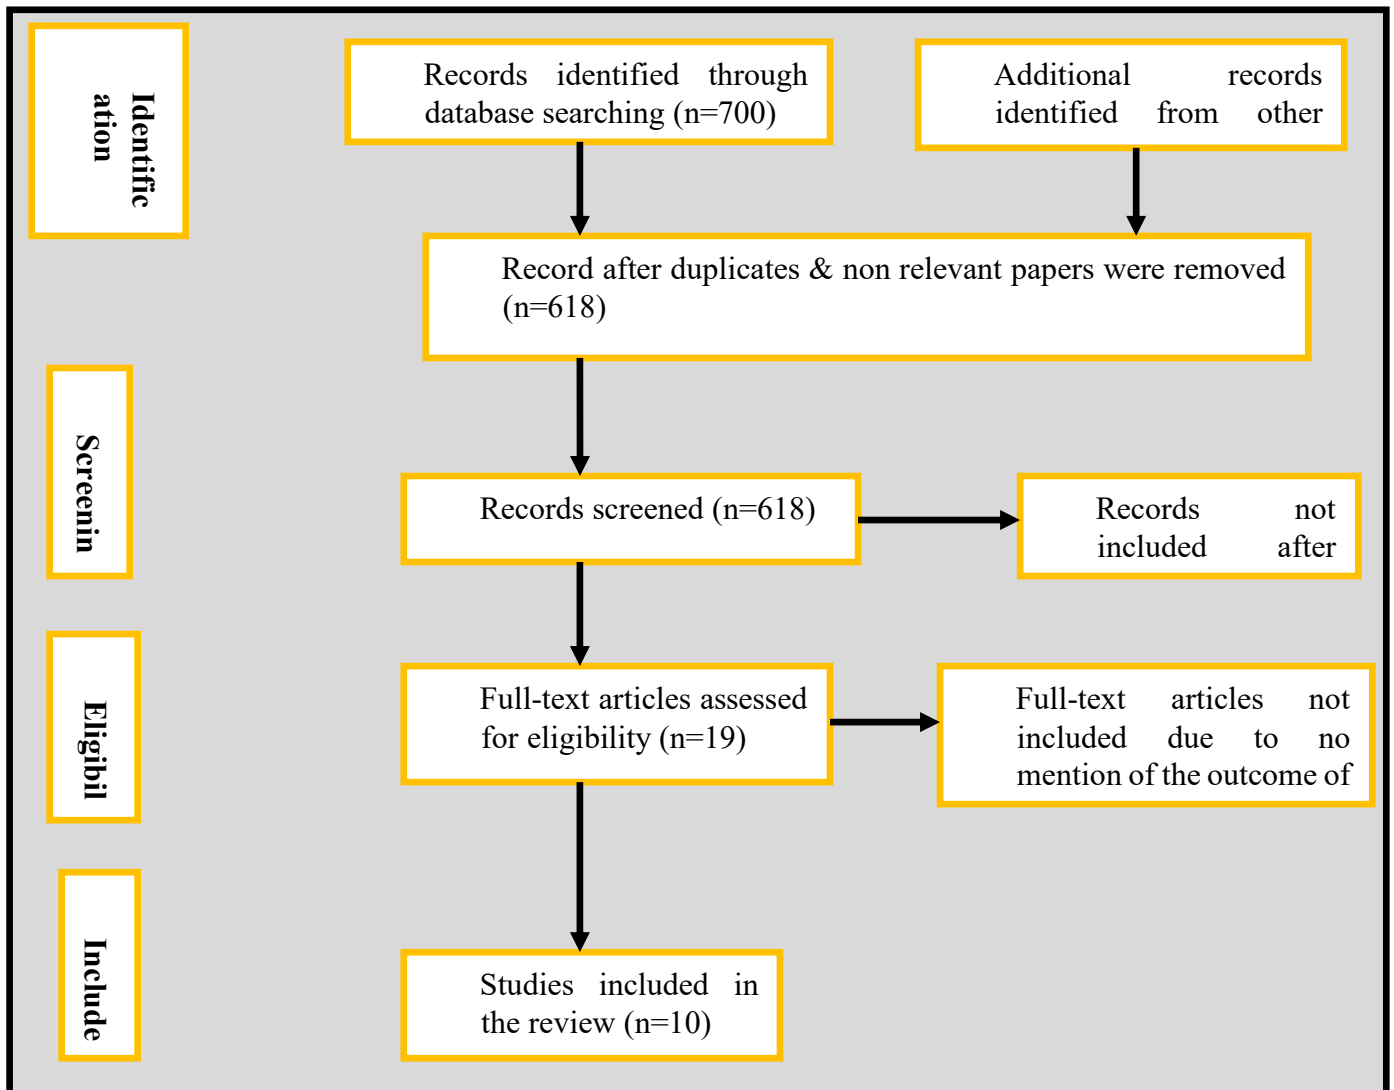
Identific ation

Records identified through database searching (n=700)

Additional records identified from other

Record after duplicates & non relevant papers were removed (n=618)

Screenin

Records screened (n=618)

Records not included after

Eligibil

Full-text articles assessed for eligibility (n=19)

Full-text articles not included due to no mention of the outcome of

Include

Studies included in the review (n=10)